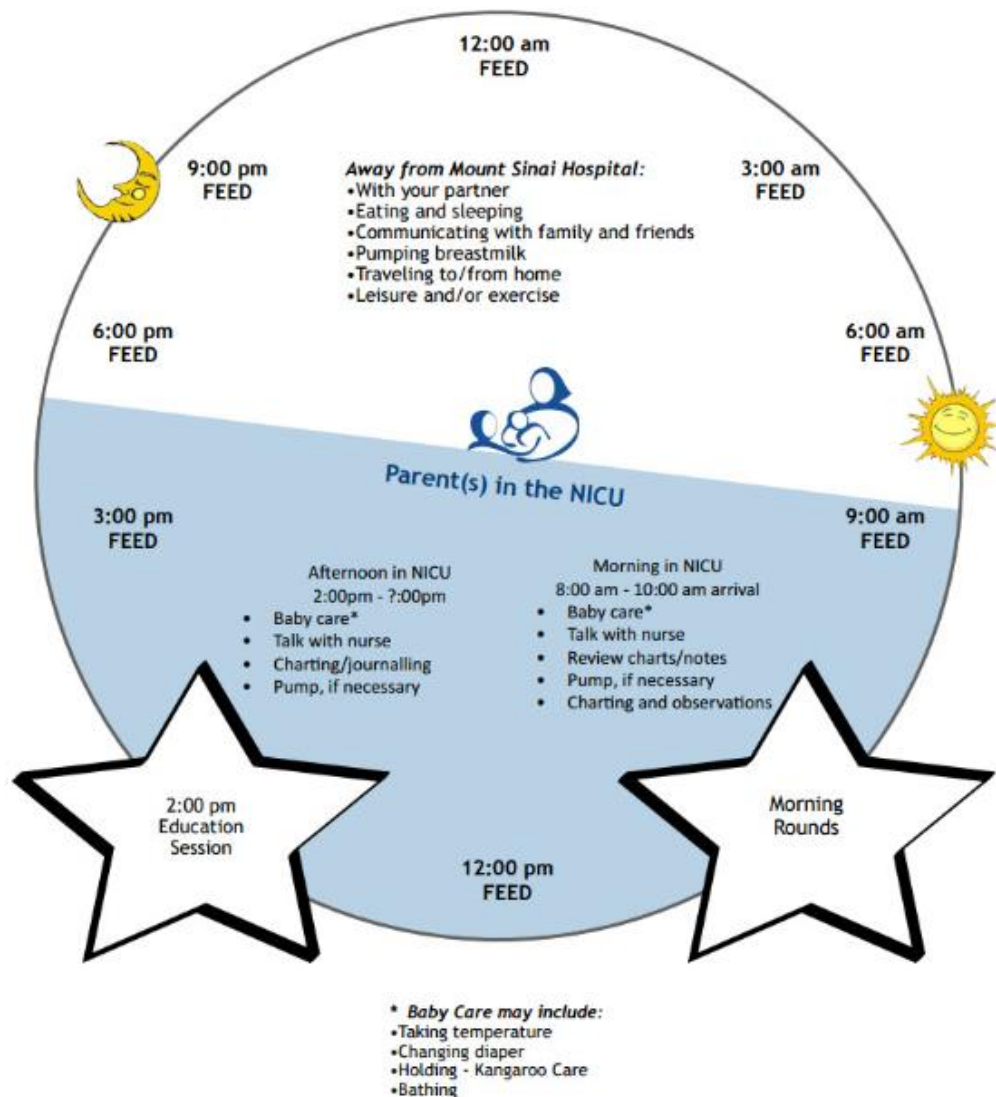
12:00 am
FEED

9:00 pm
FEED

Away from Mount Sinai Hospital:
•With your partner
•Eating and sleeping
•Communicating with family and friends
•Pumping breastmilk
•Traveling to/from home
•Leisure and/or exercise

3:00 am
FEED

6:00 pm
FEED

6:00 am
FEED

Parent(s) in the NICU

3:00 pm
FEED

9:00 am
FEED

Afternoon in NICU
2:00pm - ?:00pm
• Baby care*
• Talk with nurse
• Charting/journalling
• Pump, if necessary

Morning in NICU
8:00 am - 10:00 am arrival
• Baby care*
• Talk with nurse
• Review charts/notes
• Pump, if necessary
• Charting and observations

2:00 pm
Education
Session

Morning
Rounds

12:00 pm
FEED

* Baby Care may include:
•Taking temperature
•Changing diaper
•Holding - Kangaroo Care
•Bathing